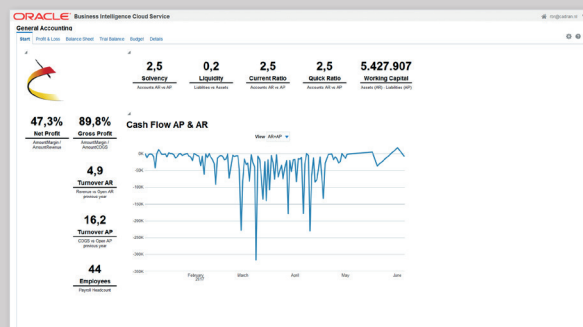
ORACLE Business Intelligence Cloud Service

General Accounting

Start Profit & Loss Balance Sheet Trial Balance Budget Details

2,5
Solvency
Accounts AR vs AP

0,2
Liquidity
Liabilities vs Assets

2,5
Current Ratio
Accounts AR vs AP

2,5
Quick Ratio
Accounts AR vs AP

5.427.907
Working Capital
Assets (AR) - Liabilities (AP)

47,3%
Net Profit
AmountMargin / AmountRevenue

89,8%
Gross Profit
AmountMargin / AmountCOGS

4,9
Turnover AR
Revenue vs Open AR previous year

16,2
Turnover AP
COGS vs Open AP previous year

44
Employees
Payroll Headcount

Cash Flow AP & AR

View AR+AP

0K
-50K
-100K
-150K
-200K
-250K
-300K
-350K

February 2017
March
April
May
June